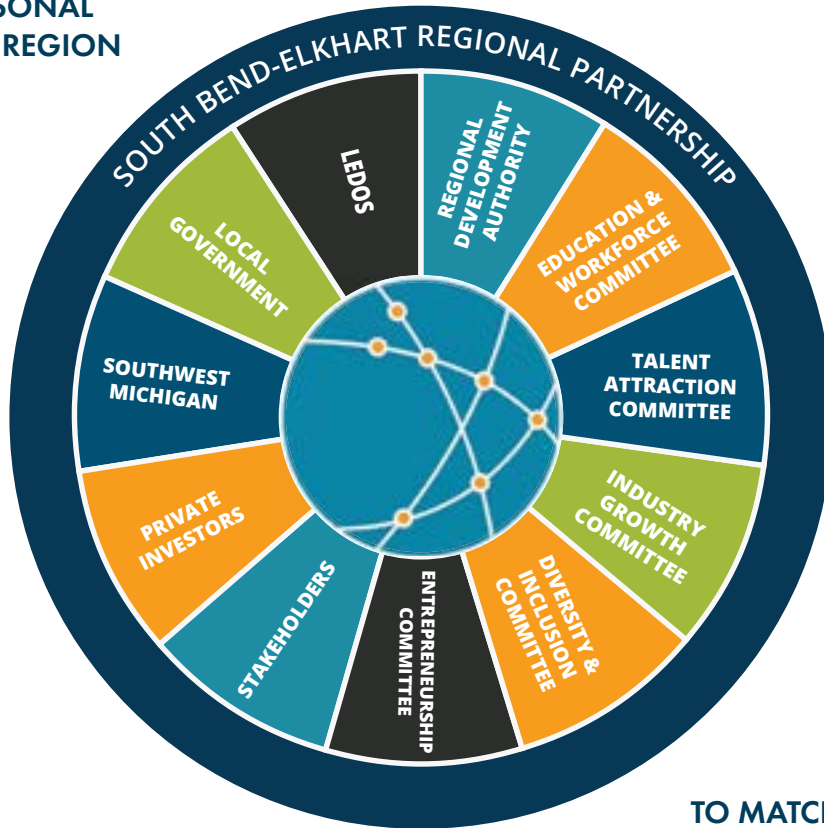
SONAL
REGION

SOUTH BEND-ELKHART REGIONAL PARTNERSHIP

LEDOS

REGIONAL DEVELOPMENT AUTHORITY

EDUCATION & WORKFORCE COMMITTEE

TALENT ATTRACTION COMMITTEE

INDUSTRY GROWTH COMMITTEE

DIVERSITY & INCLUSION COMMITTEE

ENTREPRENEURSHIP COMMITTEE

STAKEHOLDERS

PRIVATE INVESTORS

SOUTHWEST MICHIGAN

LOCAL GOVERNMENT

TO MATC